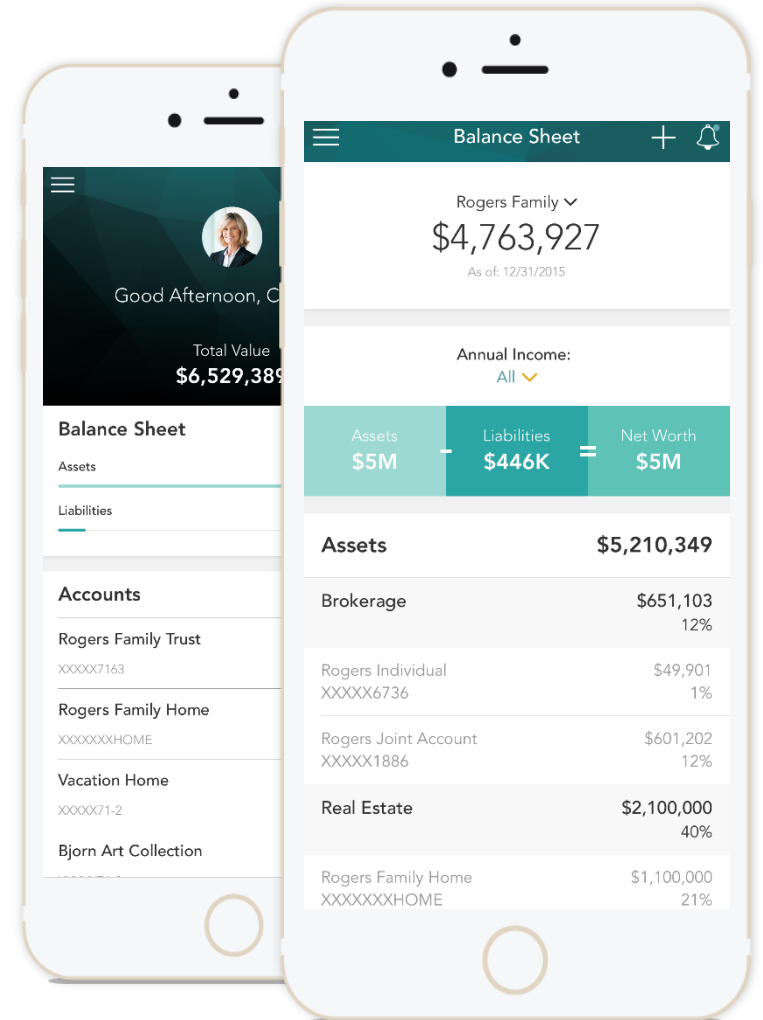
Good Afternoon, C

Total Value
$6,529,389

Balance Sheet

Assets

Liabilities

Accounts

Rogers Family Trust
XXXXX7163

Rogers Family Home
XXXXXXXHOME

Vacation Home
XXXXX71-2

Bjorn Art Collection
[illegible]

Balance Sheet

Rogers Family
$4,763,927
As of: 12/31/2015

Annual Income:
All

Assets
$5M
-
Liabilities
$446K
=
Net Worth
$5M

Assets $5,210,349

Brokerage $651,103
12%

Rogers Individual $49,901
XXXXX6736 1%

Rogers Joint Account $601,202
XXXXX1886 12%

Real Estate $2,100,000
40%

Rogers Family Home $1,100,000
XXXXXXXHOME 21%